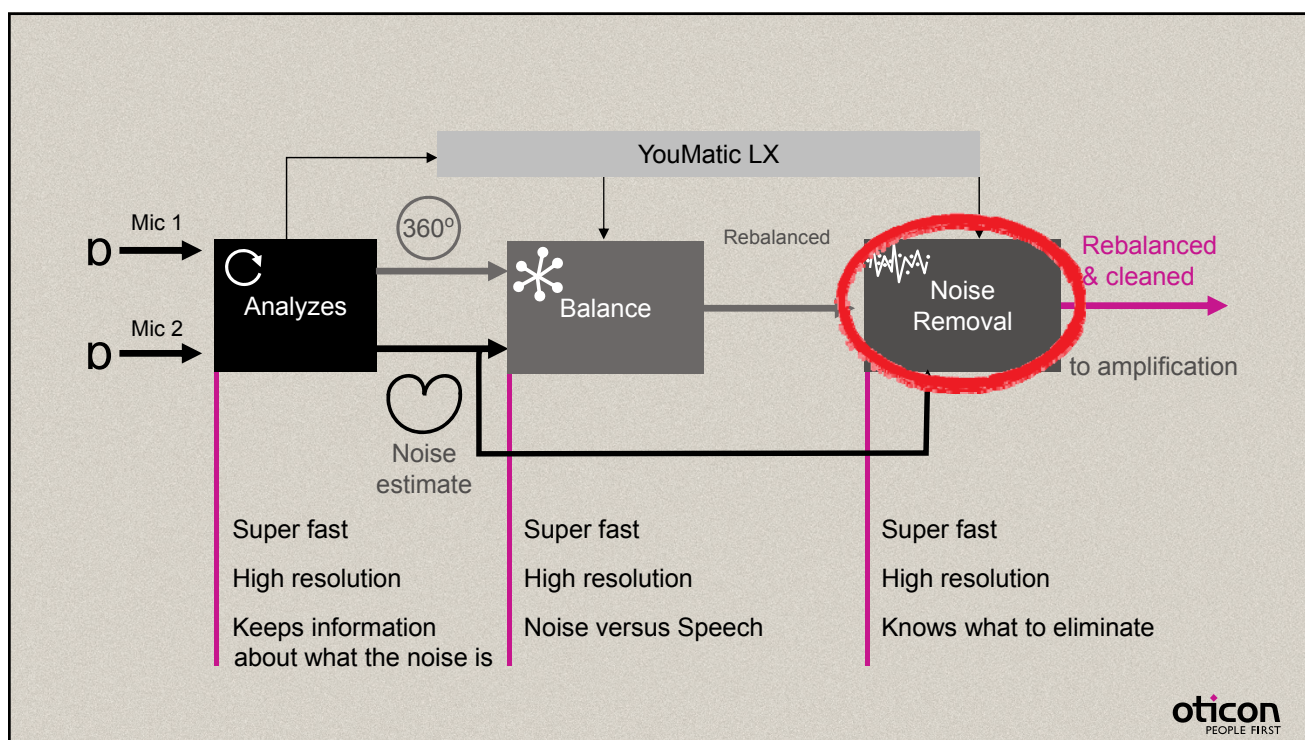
YouMatic LX

Mic 1

Mic 2

Analyzes

360º

Balance

Rebalanced

Noise Removal

Rebalanced & cleaned

to amplification

Noise estimate

Super fast

High resolution

Keeps information about what the noise is

Super fast

High resolution

Noise versus Speech

Super fast

High resolution

Knows what to eliminate

oticon
PEOPLE FIRST